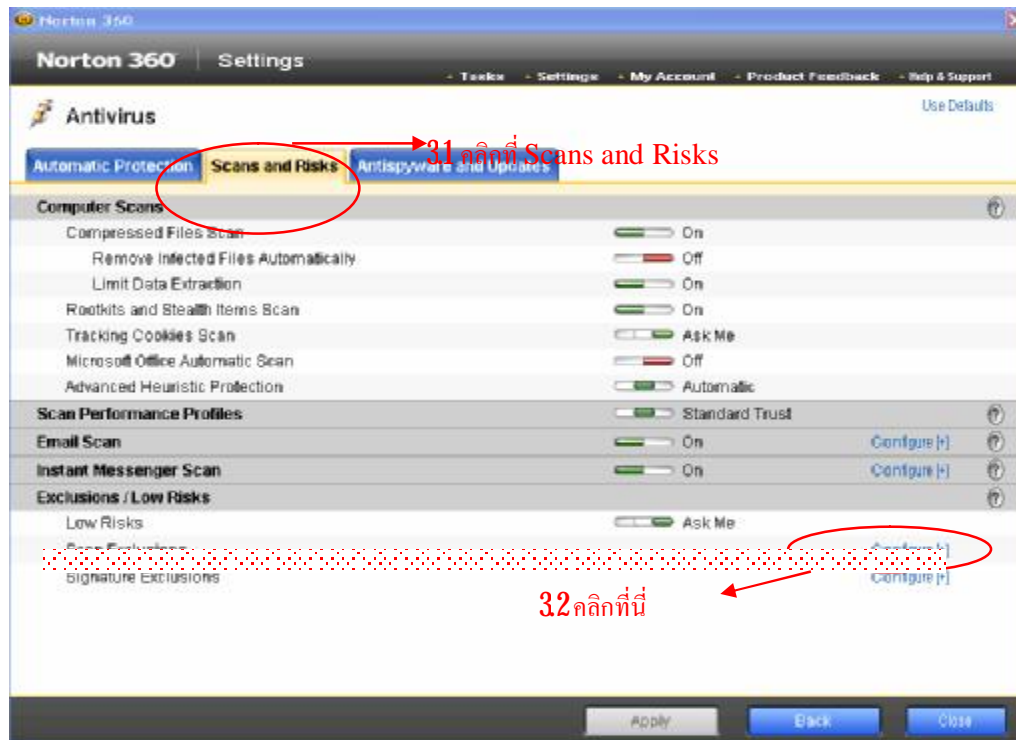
Norton 360

Norton 360 | Settings

Tasks · Settings · My Account · Product Feedback · Help & Support

Antivirus

Use Defaults

Automatic Protection | Scans and Risks | Antispyware and Updates

3.1 คลิกที่ Scans and Risks

Computer Scans

Compressed Files Scan On
Remove Infected Files Automatically Off
Limit Data Extraction On
Rootkits and Stealth Items Scan On
Tracking Cookies Scan Ask Me
Microsoft Office Automatic Scan Off
Advanced Heuristic Protection Automatic

Scan Performance Profiles Standard Trust
Email Scan On Configure [+]
Instant Messenger Scan On Configure [+]
Exclusions / Low Risks

Low Risks Ask Me
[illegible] Configure [+]
Signature Exclusions Configure [+]

3.2 คลิกที่นี่

Apply Back Close